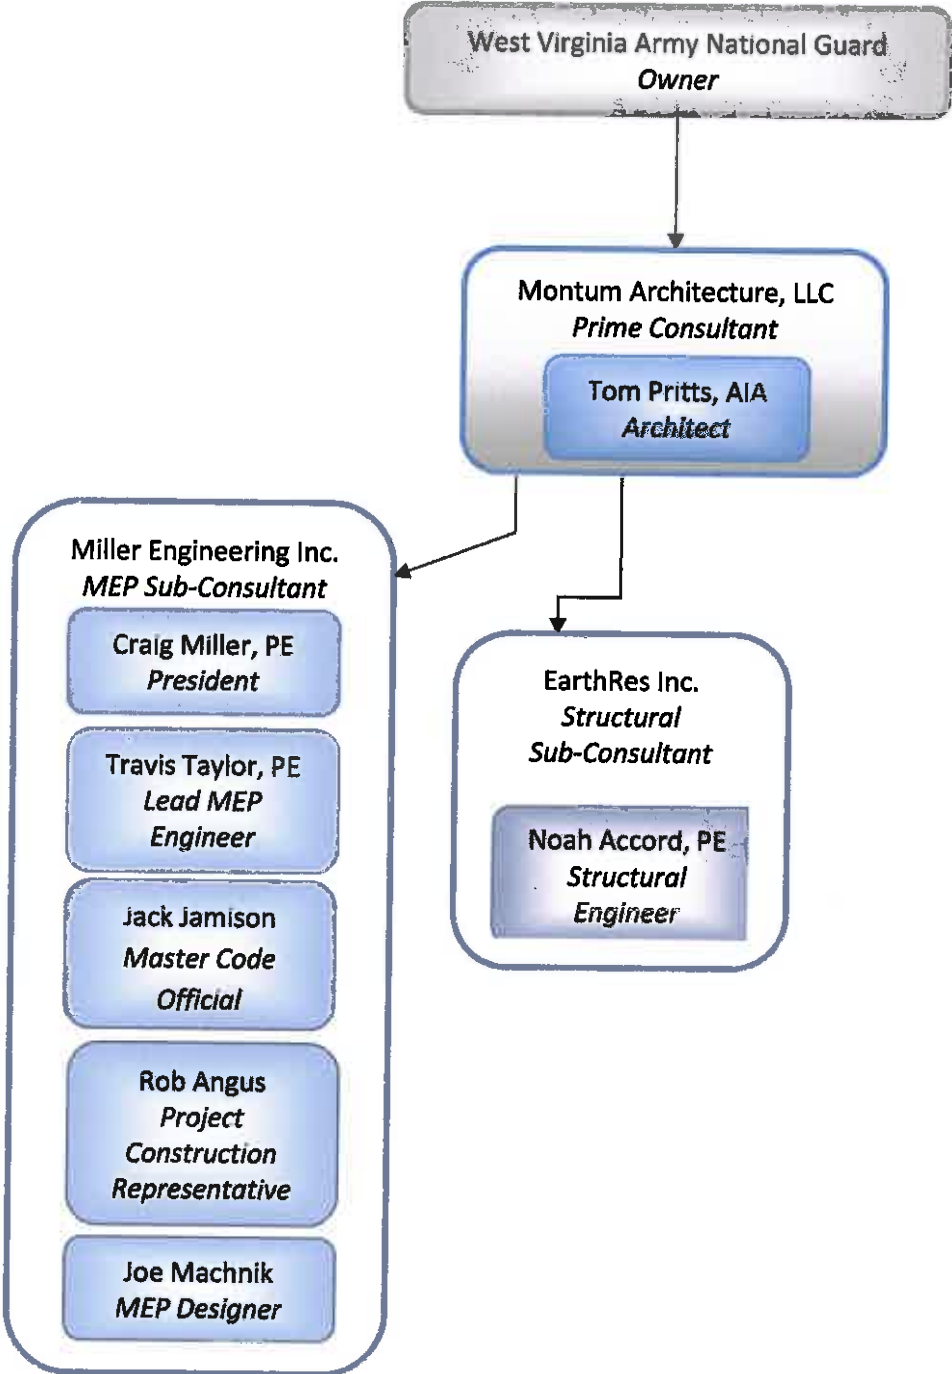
West Virginia Army National Guard
Owner

Montum Architecture, LLC
Prime Consultant

Tom Pritts, AIA
Architect

Miller Engineering Inc.
MEP Sub-Consultant

Craig Miller, PE
President

Travis Taylor, PE
Lead MEP Engineer

Jack Jamison
Master Code Official

Rob Angus
Project Construction Representative

Joe Machnik
MEP Designer

EarthRes Inc.
Structural Sub-Consultant

Noah Accord, PE
Structural Engineer